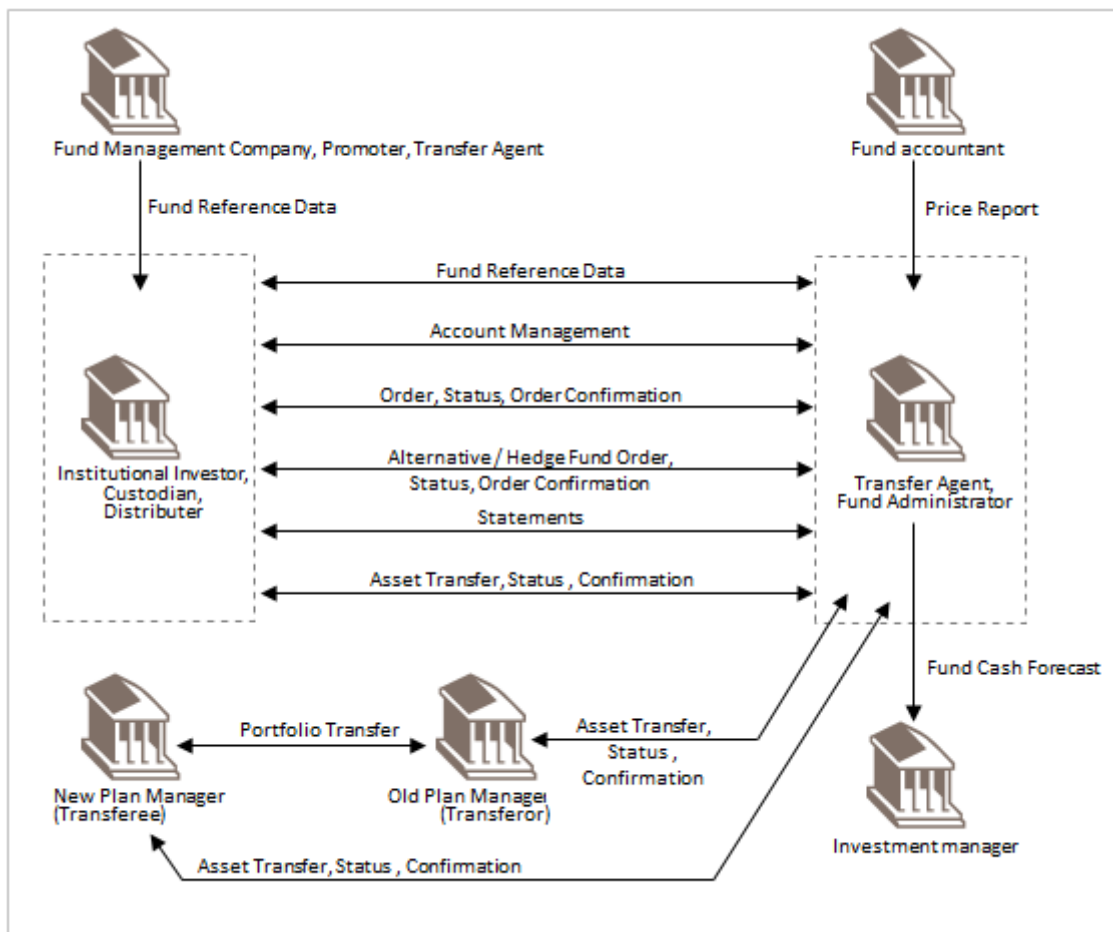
Fund Management Company, Promoter, Transfer Agent

Fund accountant

Fund Reference Data

Price Report

Fund Reference Data

Account Management

Order, Status, Order Confirmation

Institutional Investor, Custodian, Distributer

Alternative / Hedge Fund Order, Status, Order Confirmation

Transfer Agent, Fund Administrator

Statements

Asset Transfer, Status , Confirmation

Fund Cash Forecast

Portfolio Transfer

Asset Transfer, Status , Confirmation

New Plan Manager (Transferee)

Old Plan Manager (Transferor)

Investment manager

Asset Transfer, Status , Confirmation